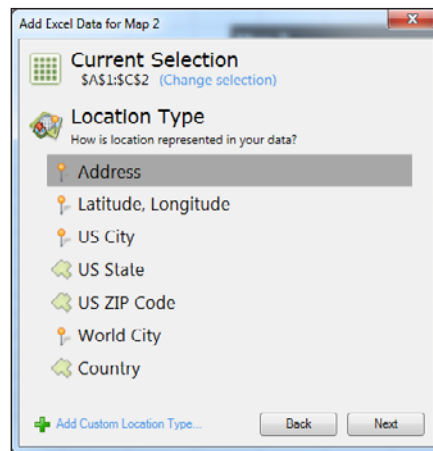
Add Excel Data for Map 2

Current Selection
$A$1:$C$2 (Change selection)

Location Type
How is location represented in your data?

Address
Latitude, Longitude
US City
US State
US ZIP Code
World City
Country

Add Custom Location Type...

Back

Next